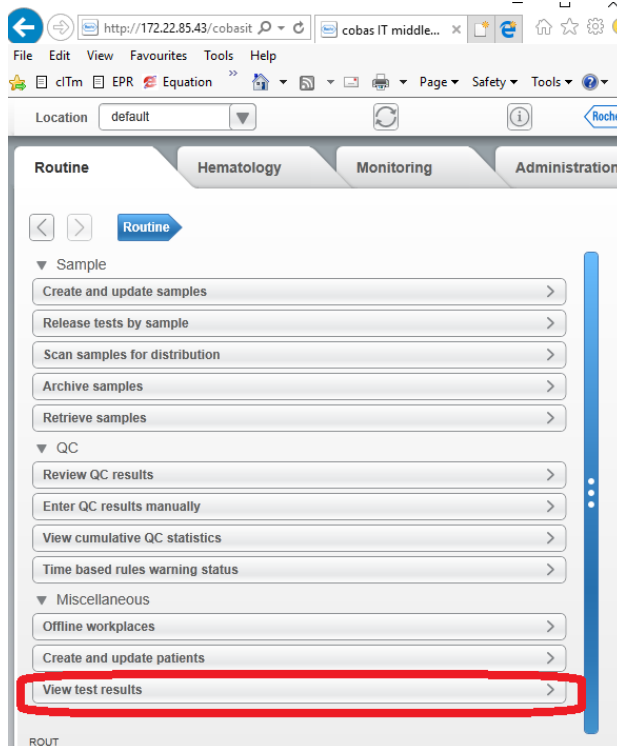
http://172.22.85.43/cobasit
cobas IT middle...

File Edit View Favourites Tools Help

clTm EPR Equation » Page ▾ Safety ▾ Tools ▾

Location default

Roch

Routine Hematology Monitoring Administration

Routine

▼ Sample

Create and update samples

Release tests by sample

Scan samples for distribution

Archive samples

Retrieve samples

▼ QC

Review QC results

Enter QC results manually

View cumulative QC statistics

Time based rules warning status

▼ Miscellaneous

Offline workplaces

Create and update patients

View test results

ROUT